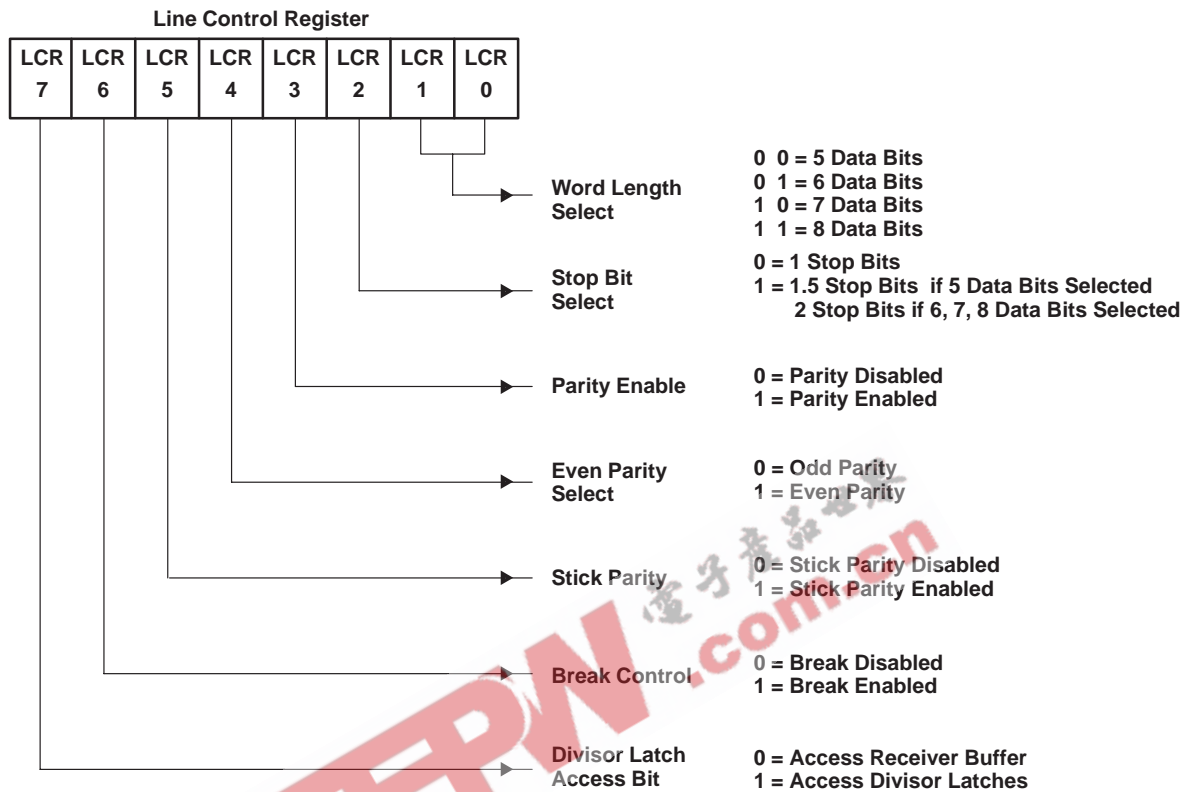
Line Control Register

| LCR 7 | LCR 6 | LCR 5 | LCR 4 | LCR 3 | LCR 2 | LCR 1 | LCR 0 |
|---|---|---|---|---|---|---|---|

Word Length Select
0 0 = 5 Data Bits
0 1 = 6 Data Bits
1 0 = 7 Data Bits
1 1 = 8 Data Bits

Stop Bit Select
0 = 1 Stop Bits
1 = 1.5 Stop Bits if 5 Data Bits Selected
2 Stop Bits if 6, 7, 8 Data Bits Selected

Parity Enable
0 = Parity Disabled
1 = Parity Enabled

Even Parity Select
0 = Odd Parity
1 = Even Parity

Stick Parity
0 = Stick Parity Disabled
1 = Stick Parity Enabled

Break Control
0 = Break Disabled
1 = Break Enabled

Divisor Latch Access Bit
0 = Access Receiver Buffer
1 = Access Divisor Latches

EEPW .com.cn 电子产品世界